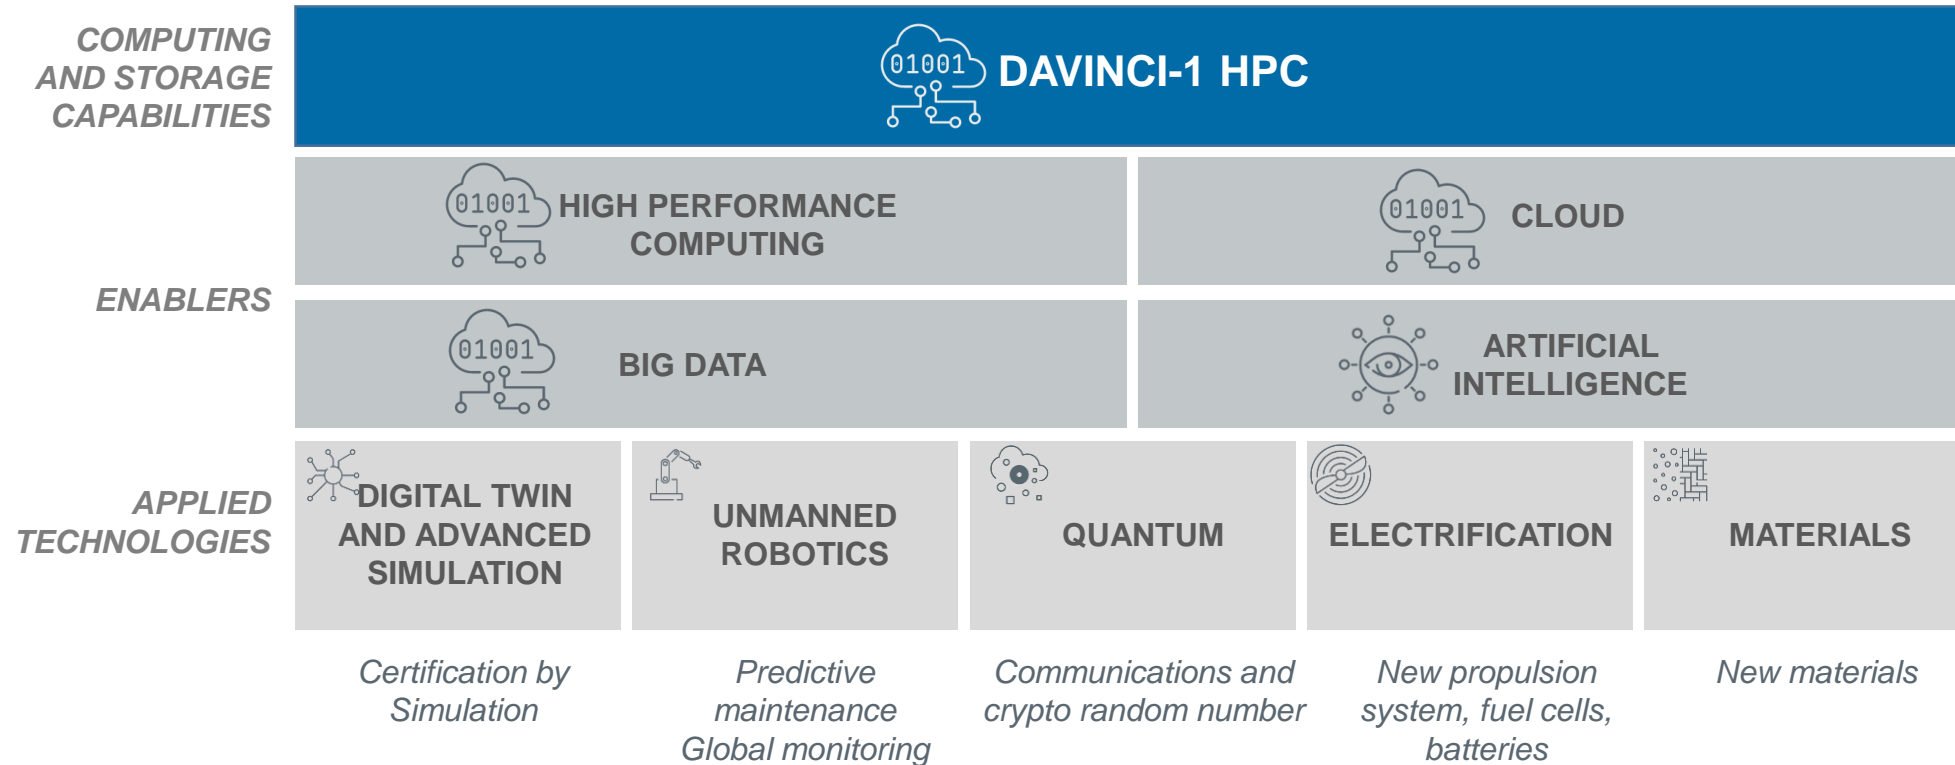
COMPUTING AND STORAGE CAPABILITIES

01001 DAVINCI-1 HPC

ENABLERS

01001 HIGH PERFORMANCE COMPUTING

01001 CLOUD

01001 BIG DATA

ARTIFICIAL INTELLIGENCE

APPLIED TECHNOLOGIES

DIGITAL TWIN AND ADVANCED SIMULATION

UNMANNED ROBOTICS

QUANTUM

ELECTRIFICATION

MATERIALS

Certification by Simulation

Predictive maintenance Global monitoring

Communications and crypto random number

New propulsion system, fuel cells, batteries

New materials